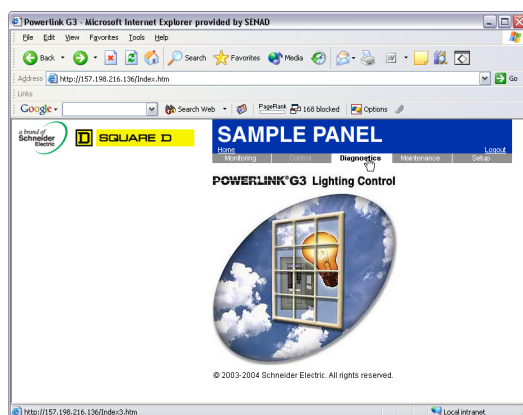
Powerlink G3 - Microsoft Internet Explorer provided by SENAD

File Edit View Favorites Tools Help

Back Search Favorites Media

Address http://157.198.216.136/Index.htm Go

Links

Google Search Web PageRank 168 blocked Options

a brand of Schneider Electric

SQUARE D

SAMPLE PANEL

Home Logout

Monitoring Control Diagnostics Maintenance Setup

POWERLINK G3 Lighting Control

© 2003-2004 Schneider Electric. All rights reserved.

http://157.198.216.136/Index3.htm

Local intranet